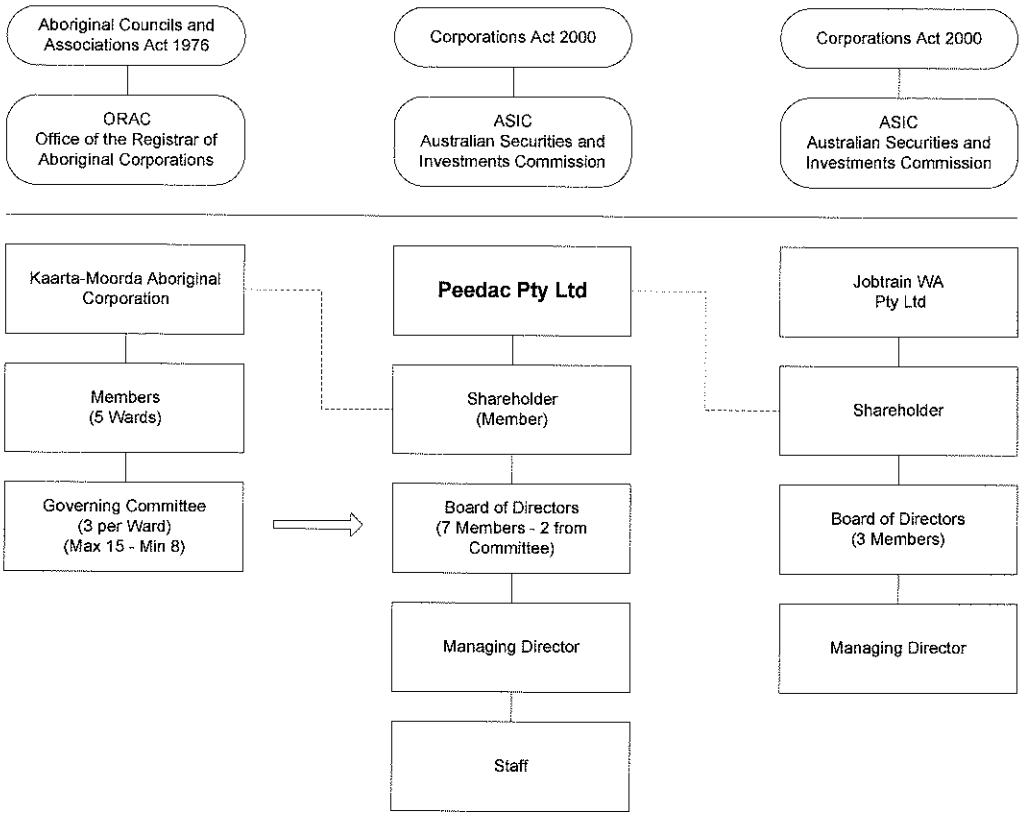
Aboriginal Councils and Associations Act 1976

ORAC
Office of the Registrar of Aboriginal Corporations

Corporations Act 2000

ASIC
Australian Securities and Investments Commission

Corporations Act 2000

ASIC
Australian Securities and Investments Commission

Kaarta-Moorda Aboriginal Corporation

Members
(5 Wards)

Governing Committee
(3 per Ward)
(Max 15 - Min 8)

Peedac Pty Ltd

Shareholder
(Member)

Board of Directors
(7 Members - 2 from Committee)

Managing Director

Staff

Jobtrain WA
Pty Ltd

Shareholder

Board of Directors
(3 Members)

Managing Director